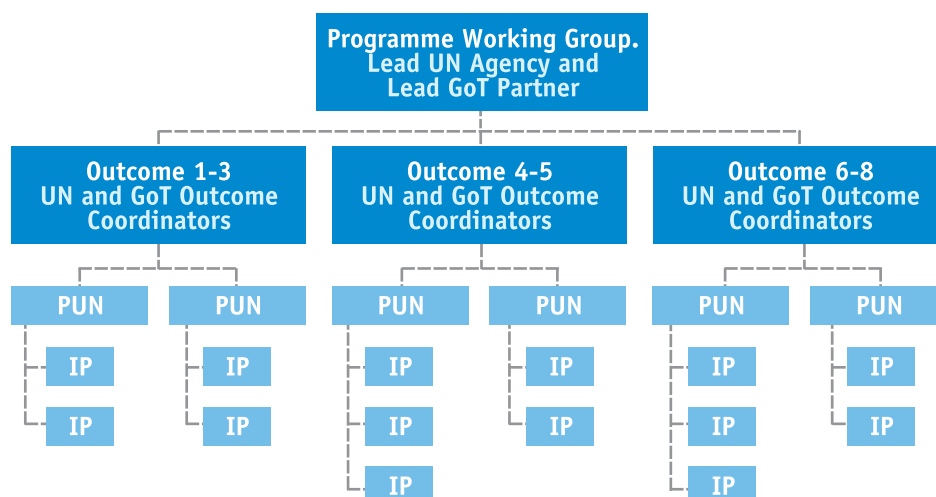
Programme Working Group.
Lead UN Agency and
Lead GoT Partner

Outcome 1-3
UN and GoT Outcome
Coordinators

PUN

IP

IP

PUN

IP

IP

Outcome 4-5
UN and GoT Outcome
Coordinators

PUN

IP

IP

IP

PUN

IP

IP

Outcome 6-8
UN and GoT Outcome
Coordinators

PUN

IP

IP

IP

PUN

IP

IP